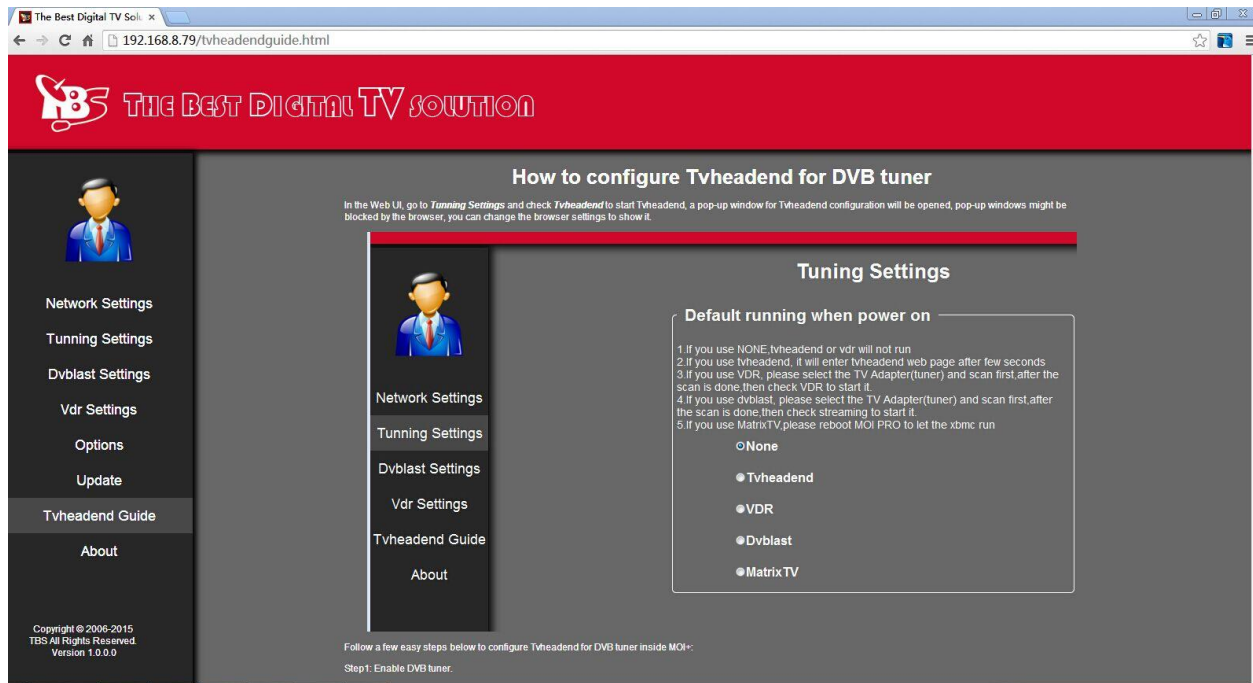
The Best Digital TV Solu ×

192.168.8.79/tvheadendguide.html

TBS THE BEST DIGITAL TV SOLUTION

Network Settings
Tunning Settings
Dvblast Settings
Vdr Settings
Options
Update
Tvheadend Guide
About

Copyright © 2006-2015
TBS All Rights Reserved.
Version 1.0.0.0

How to configure Tvheadend for DVB tuner

In the Web UI, go to Tunning Settings and check Tvheadend to start Tvheadend, a pop-up window for Tvheadend configuration will be opened, pop-up windows might be blocked by the browser, you can change the browser settings to show it.

Network Settings
Tunning Settings
Dvblast Settings
Vdr Settings
Tvheadend Guide
About

Tuning Settings

Default running when power on

1.If you use NONE,tvheadend or vdr will not run
2.If you use tvheadend, it will enter tvheadend web page after few seconds
3.If you use VDR, please select the TV Adapter(tuner) and scan first,after the scan is done,then check VDR to start it.
4.If you use dvblast, please select the TV Adapter(tuner) and scan first,after the scan is done,then check streaming to start it.
5.If you use MatrixTV,please reboot MOI PRO to let the xbmc run

None
Tvheadend
VDR
Dvblast
MatrixTV

Follow a few easy steps below to configure Tvheadend for DVB tuner inside MOI+:

Step1: Enable DVB tuner.